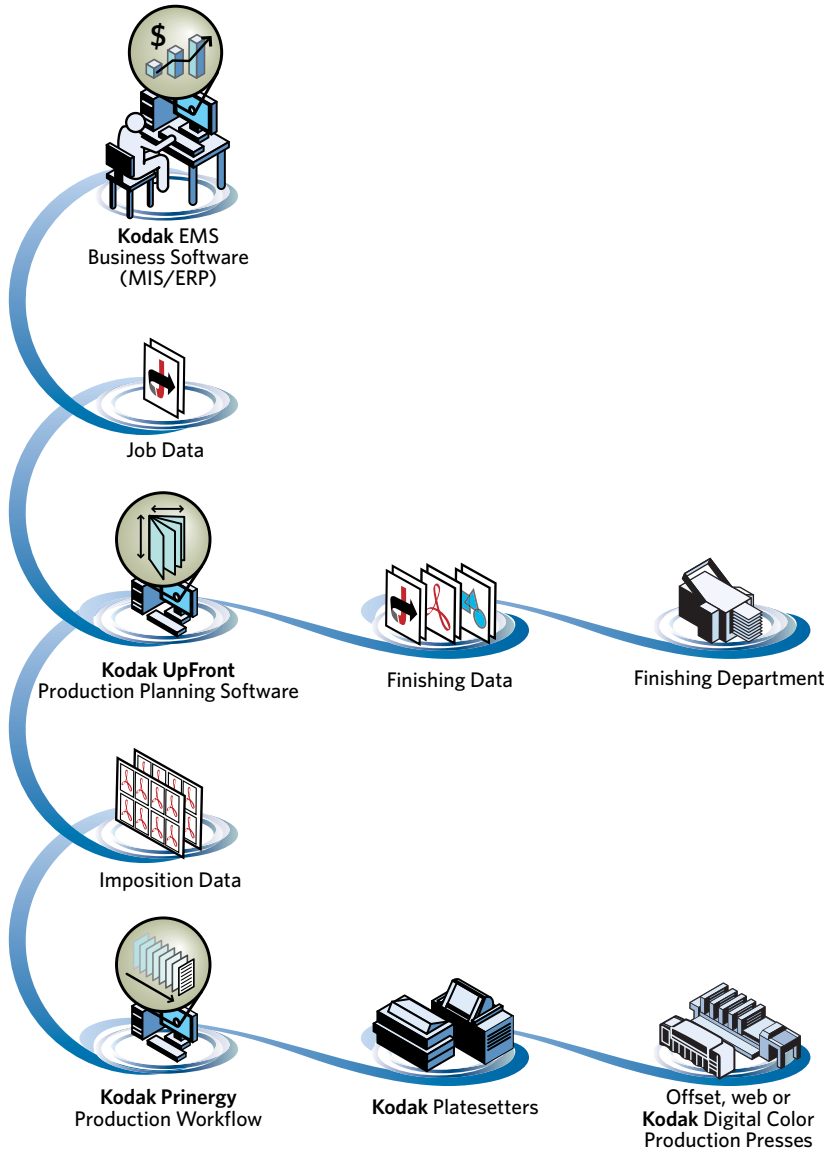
$

**Kodak** EMS Business Software (MIS/ERP)

Job Data

**Kodak UpFront** Production Planning Software

Finishing Data

Finishing Department

Imposition Data

**Kodak Prinergy** Production Workflow

**Kodak** Platesetters

Offset, web or **Kodak** Digital Color Production Presses